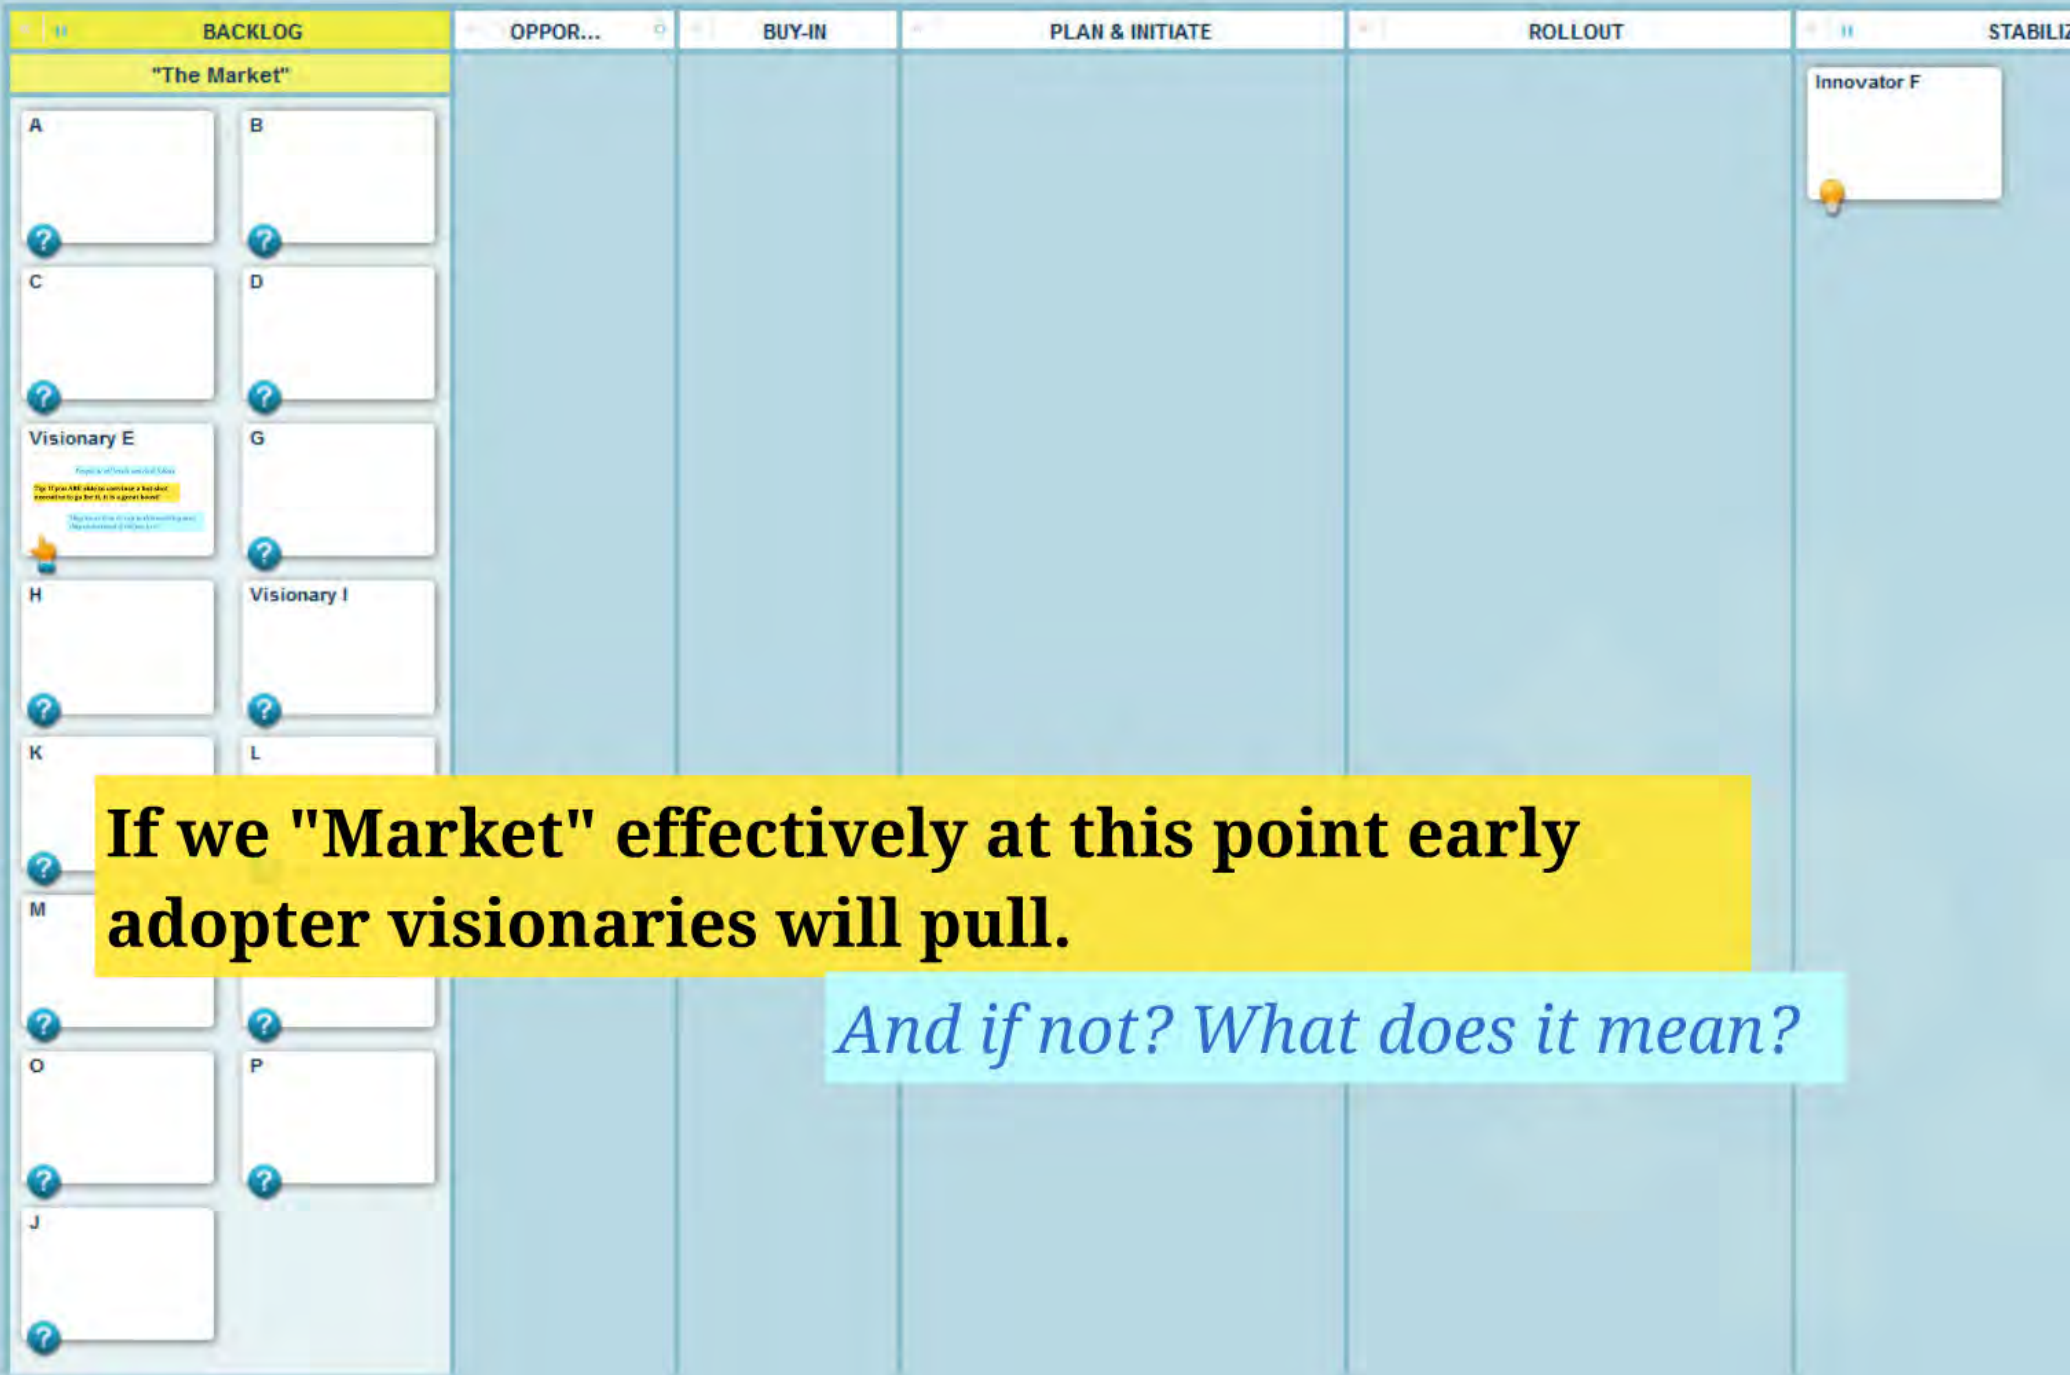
BACKLOG

OPPOR...

BUY-IN

PLAN & INITIATE

ROLLOUT

STABILI

"The Market"

A

B

C

D

Visionary E

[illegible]

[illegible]

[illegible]

G

H

Visionary I

K

L

M

O

P

J

Innovator F

If we "Market" effectively at this point early adopter visionaries will pull.

And if not? What does it mean?